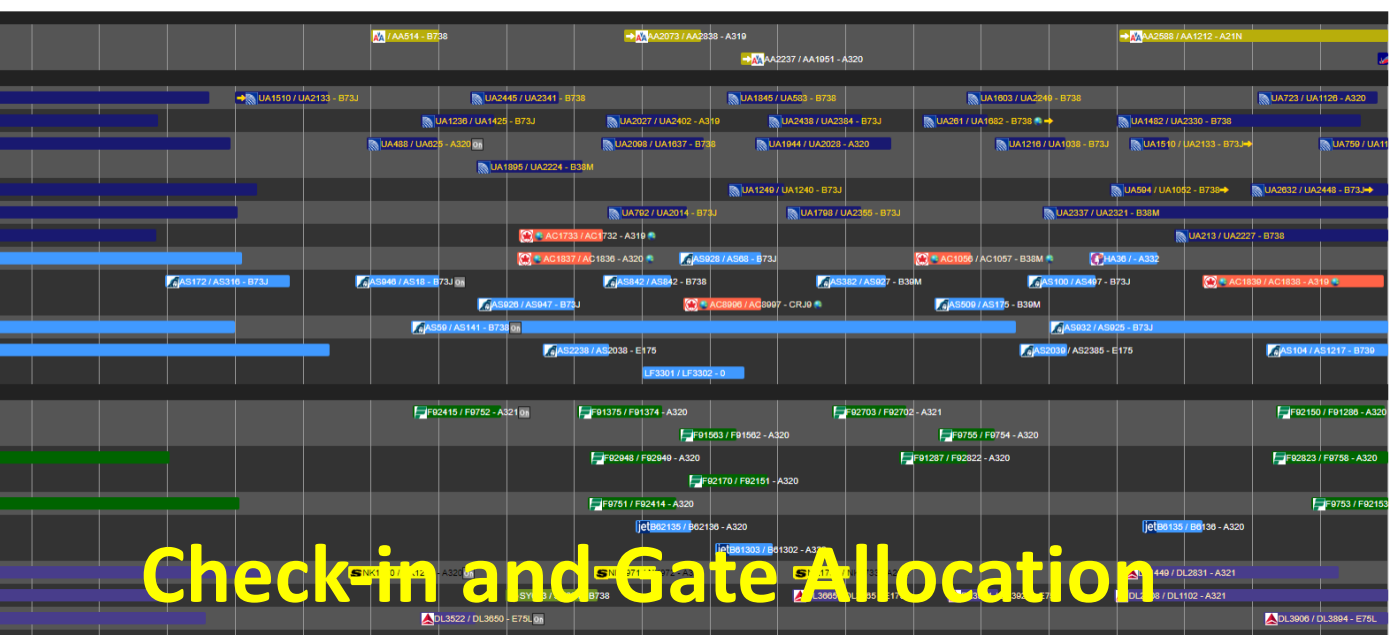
/ AA514 - B738
AA2073 / AA2838 - A319
AA2588 / AA1212 - A21N
AA2237 / AA1951 - A320
UA1510 / UA2133 - B73J
UA2445 / UA2341 - B738
UA1845 / UA583 - B738
UA1603 / UA2249 - B738
UA723 / UA1126 - A320
UA1236 / UA1425 - B73J
UA2027 / UA2402 - A319
UA2438 / UA2384 - B73J
UA261 / UA1682 - B738
UA1482 / UA2330 - B738
UA488 / UA625 - A320
UA2098 / UA1637 - B738
UA1944 / UA2028 - A320
UA1216 / UA1038 - B73J
UA1510 / UA2133 - B73J
UA759 / UA11
UA1895 / UA2224 - B38M
UA1249 / UA1240 - B73J
UA594 / UA1052 - B738
UA2632 / UA2448 - B73J
UA792 / UA2014 - B73J
UA1798 / UA2355 - B73J
UA2337 / UA2321 - B38M
AC1733 / AC1732 - A319
UA213 / UA2227 - B738
AC1837 / AC1836 - A320
AS928 / AS68 - B73J
AC1056 / AC1057 - B38M
HA36 / - A332
AS172 / AS316 - B73J
AS946 / AS18 - B73J
AS842 / AS842 - B738
AS382 / AS927 - B39M
AS100 / AS497 - B73J
AC1830 / AC1838 - A319
AS926 / AS947 - B73J
AC8996 / AC8997 - CRJ9
AS509 / AS175 - B39M
AS59 / AS141 - B738
AS932 / AS925 - B73J
AS2238 / AS2038 - E175
AS2039 / AS2385 - E175
AS104 / AS1217 - B739
LF3301 / LF3302 - 0
F92415 / F9752 - A321
F91375 / F91374 - A320
F92703 / F92702 - A321
F92150 / F91286 - A320
F91563 / F91562 - A320
F9755 / F9754 - A320
F92948 / F92949 - A320
F91287 / F92822 - A320
F92823 / F9758 - A320
F92170 / F92151 - A320
F9751 / F92414 - A320
F9753 / F92153
B62135 / B62136 - A320
B6135 / B6136 - A320
B61303 / B61302 - A3
Check-in and Gate Allocation
DL2831 - A321
DL1102 - A321
DL3522 / DL3650 - E75L
DL3906 / DL3894 - E75L